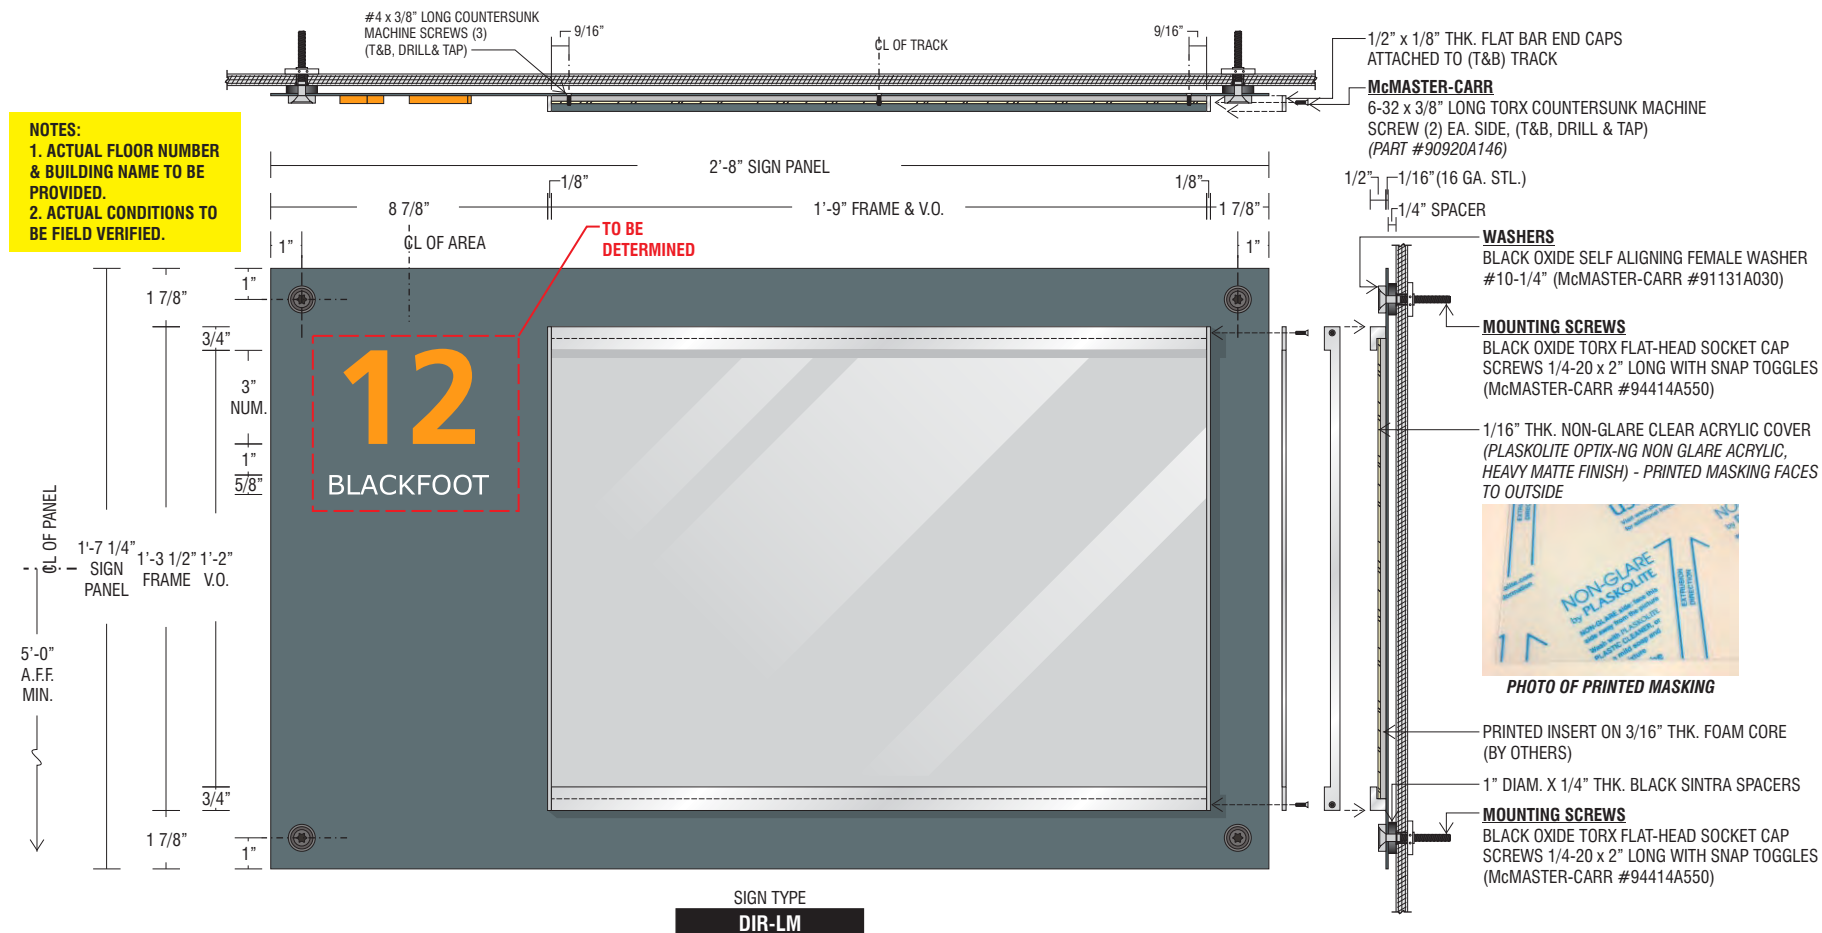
#4 x 3/8" LONG COUNTERSUNK MACHINE SCREWS (3) (T&B, DRILL& TAP)

9/16"

ȻL OF TRACK

9/16"

1/2" x 1/8" THK. FLAT BAR END CAPS ATTACHED TO (T&B) TRACK

McMASTER-CARR
6-32 x 3/8" LONG TORX COUNTERSUNK MACHINE SCREW (2) EA. SIDE, (T&B, DRILL & TAP)
(PART #90920A146)

NOTES:
1. ACTUAL FLOOR NUMBER & BUILDING NAME TO BE PROVIDED.
2. ACTUAL CONDITIONS TO BE FIELD VERIFIED.

2'-8" SIGN PANEL

1/8"

1/8"

8 7/8"

1'-9" FRAME & V.O.

1 7/8"

1"

ȻL OF AREA

TO BE DETERMINED

1"

1/2"

1/16" (16 GA. STL.)

1/4" SPACER

1"

1 7/8"

3/4"

3" NUM.

1"

5/8"

12

BLACKFOOT

ȻL OF PANEL

1'-7 1/4" SIGN PANEL

1'-3 1/2" FRAME

1'-2" V.O.

5'-0" A.F.F. MIN.

3/4"

1 7/8"

1"

WASHERS
BLACK OXIDE SELF ALIGNING FEMALE WASHER #10-1/4" (McMASTER-CARR #91131A030)

MOUNTING SCREWS
BLACK OXIDE TORX FLAT-HEAD SOCKET CAP SCREWS 1/4-20 x 2" LONG WITH SNAP TOGGLES (McMASTER-CARR #94414A550)

1/16" THK. NON-GLARE CLEAR ACRYLIC COVER
(PLASKOLITE OPTIX-NG NON GLARE ACRYLIC, HEAVY MATTE FINISH) - PRINTED MASKING FACES TO OUTSIDE

NON-GLARE by PLASKOLITE

PHOTO OF PRINTED MASKING

PRINTED INSERT ON 3/16" THK. FOAM CORE (BY OTHERS)

1" DIAM. X 1/4" THK. BLACK SINTRA SPACERS

MOUNTING SCREWS
BLACK OXIDE TORX FLAT-HEAD SOCKET CAP SCREWS 1/4-20 x 2" LONG WITH SNAP TOGGLES (McMASTER-CARR #94414A550)

SIGN TYPE
DIR-LM